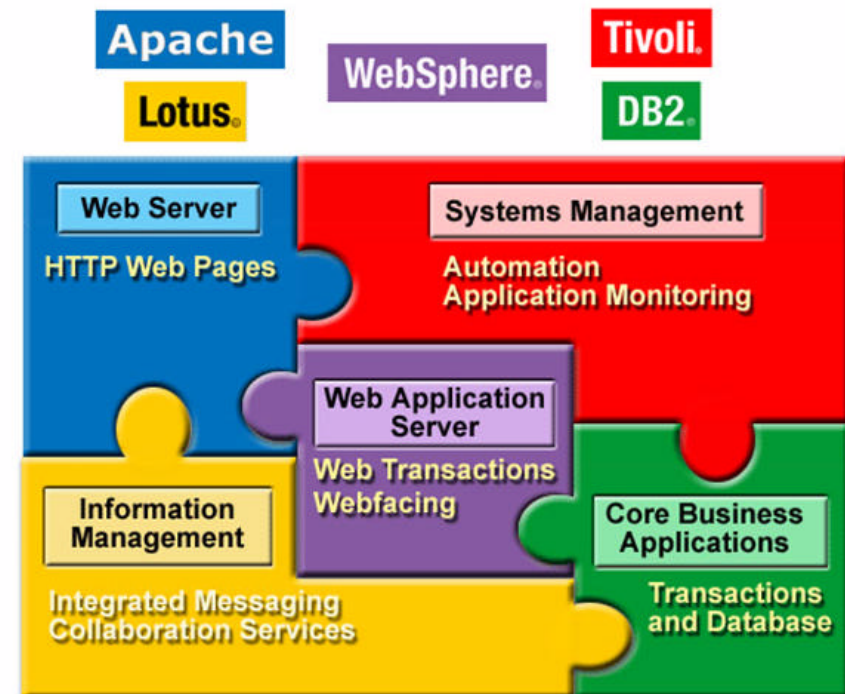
Apache

Lotus.

WebSphere.

Tivoli.

DB2.

Web Server

HTTP Web Pages

Systems Management

Automation
Application Monitoring

Web Application Server

Web Transactions
Webfacing

Information Management

Integrated Messaging
Collaboration Services

Core Business Applications

Transactions and Database